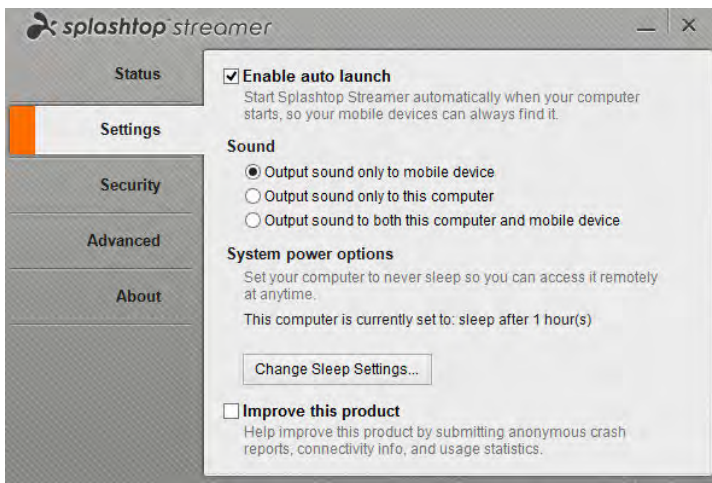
splashtop streamer

_ ×

Status

Settings

Security

Advanced

About

☑ Enable auto launch

Start Splashtop Streamer automatically when your computer starts, so your mobile devices can always find it.

Sound

◉ Output sound only to mobile device

○ Output sound only to this computer

○ Output sound to both this computer and mobile device

System power options

Set your computer to never sleep so you can access it remotely at anytime.

This computer is currently set to: sleep after 1 hour(s)

Change Sleep Settings...

☐ Improve this product

Help improve this product by submitting anonymous crash reports, connectivity info, and usage statistics.